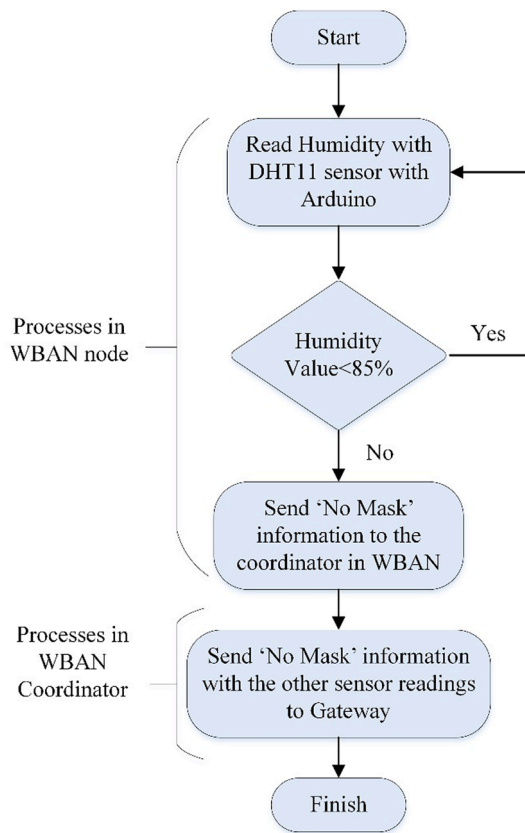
Start

Read Humidity with DHT11 sensor with Arduino

Processes in WBAN node

Humidity Value<85%

Yes

No

Send 'No Mask' information to the coordinator in WBAN

Processes in WBAN Coordinator

Send 'No Mask' information with the other sensor readings to Gateway

Finish